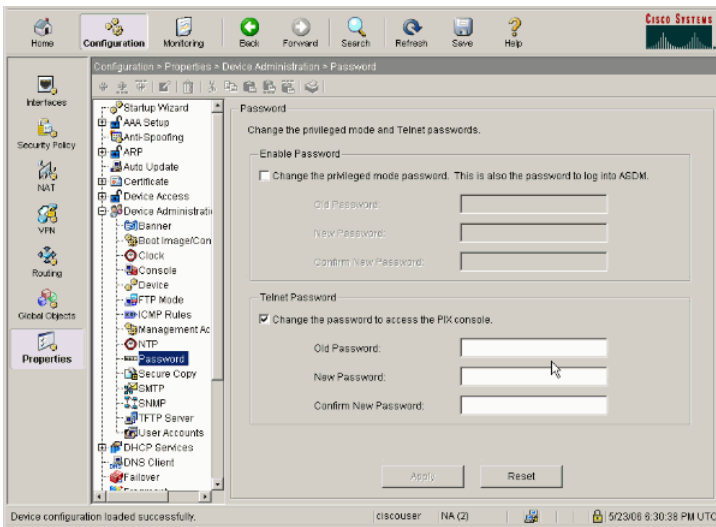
Home Configuration Monitoring Back Forward Search Refresh Save Help

CISCO SYSTEMS

Configuration > Properties > Device Administration > Password

Interfaces

Security Policy

NAT

VPN

Routing

Global Objects

Properties

Startup Wizard
AAA Setup
Anti-Spoofing
ARP
Auto Update
Certificate
Device Access
Device Administrati
Banner
Boot Image/Con
Clock
Console
Device
FTP Mode
ICMP Rules
Management Ac
NTP
Password
Secure Copy
SMTP
SNMP
TFTP Server
User Accounts
DHCP Services
DNS Client
Failover

Password

Change the privileged mode and Telnet passwords.

Enable Password

Change the privileged mode password. This is also the password to log into ASDM.

Old Password:

New Password:

Confirm New Password:

Telnet Password

Change the password to access the PIX console.

Old Password:

New Password:

Confirm New Password:

Apply Reset

Device configuration loaded successfully. ciscouser NA (2) 5/23/06 6:30:38 PM UTC